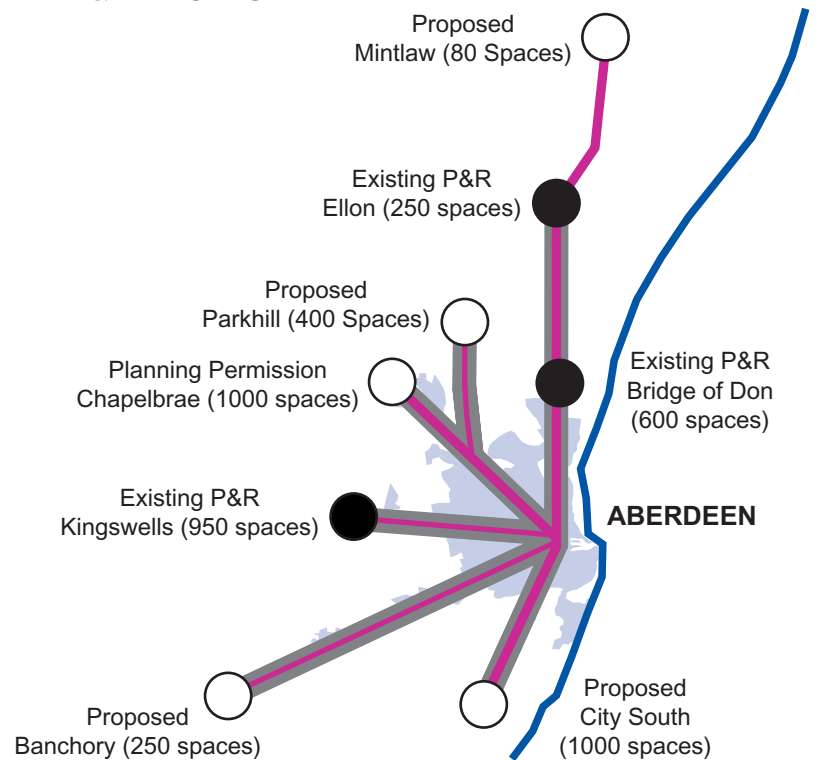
Proposed
Mintlaw (80 Spaces)

Existing P&R
Ellon (250 spaces)

Proposed
Parkhill (400 Spaces)

Planning Permission
Chapelbrae (1000 spaces)

Existing P&R
Bridge of Don
(600 spaces)

Existing P&R
Kingswells (950 spaces)

ABERDEEN

Proposed
Banchory (250 spaces)

Proposed
City South
(1000 spaces)